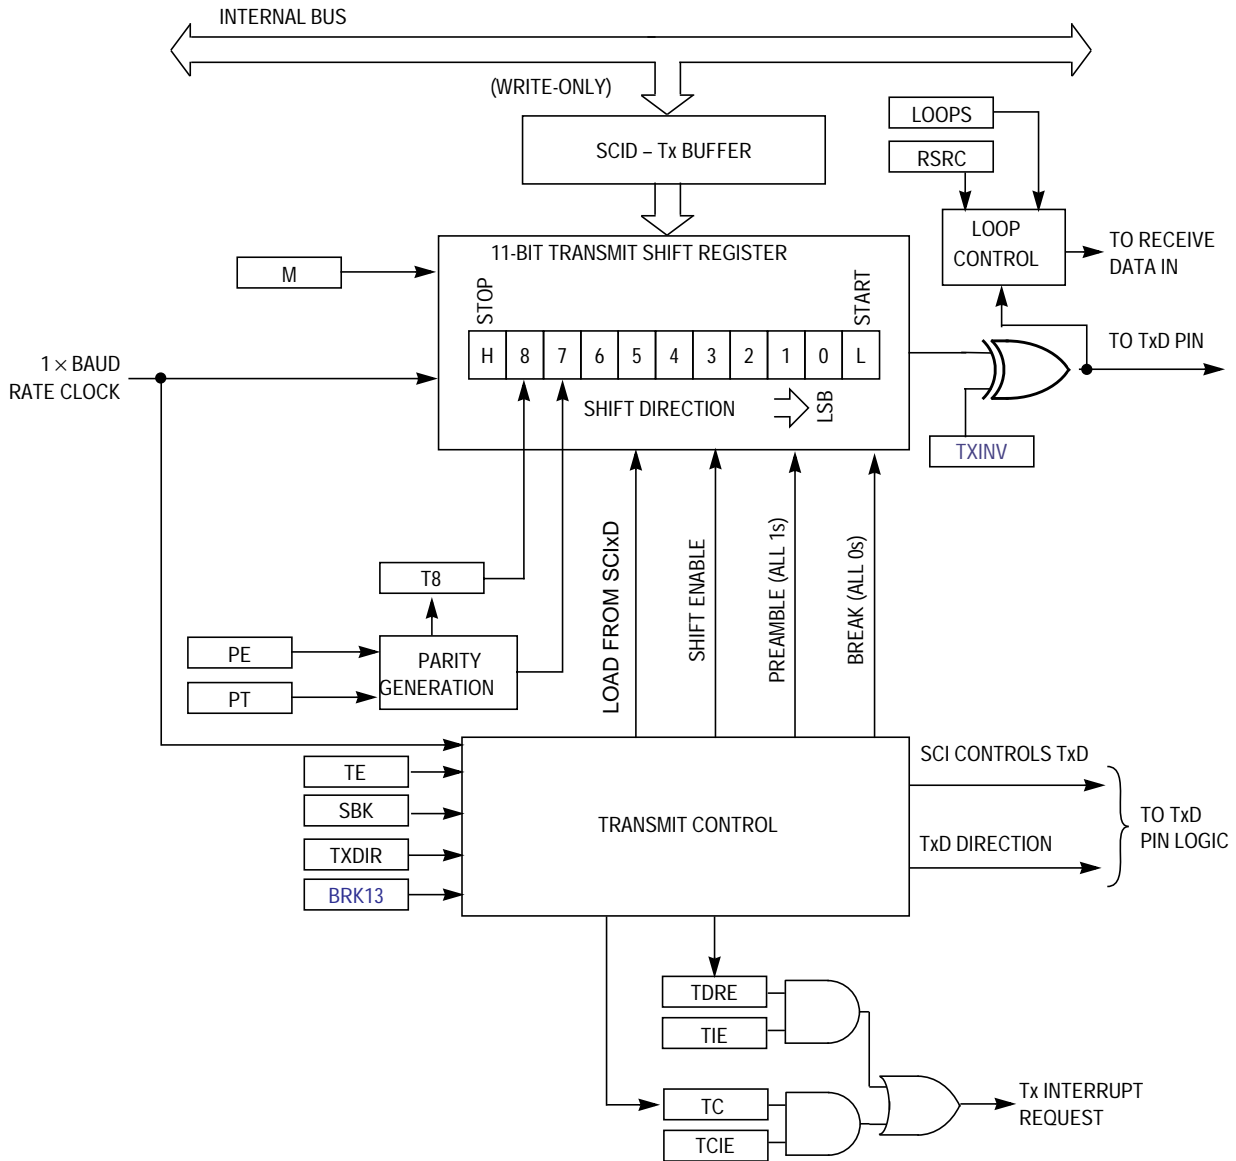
INTERNAL BUS

(WRITE-ONLY)

SCID – Tx BUFFER

LOOPS

RSRC

LOOP CONTROL

TO RECEIVE DATA IN

11-BIT TRANSMIT SHIFT REGISTER

M

STOP

START

| H | 8 | 7 | 6 | 5 | 4 | 3 | 2 | 1 | 0 | L |
|---|---|---|---|---|---|---|---|---|---|---|

TO TxD PIN

1 $\times$ BAUD RATE CLOCK

SHIFT DIRECTION

LSB

TXINV

LOAD FROM SCIxD

SHIFT ENABLE

PREAMBLE (ALL 1s)

BREAK (ALL 0s)

T8

PE

PT

PARITY GENERATION

SCI CONTROLS TxD

TE

SBK

TXDIR

BRK13

TRANSMIT CONTROL

TxD DIRECTION

TO TxD PIN LOGIC

TDRE

TIE

TC

TCIE

Tx INTERRUPT REQUEST